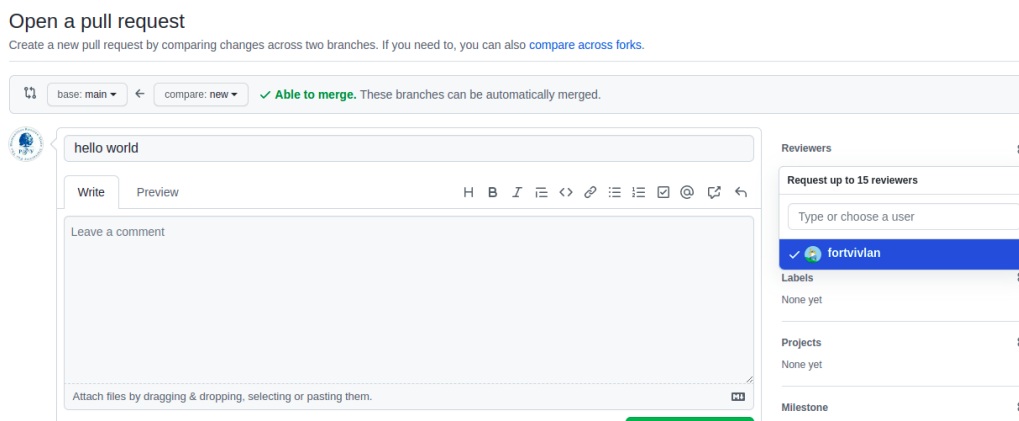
Open a pull request

Create a new pull request by comparing changes across two branches. If you need to, you can also compare across forks.

base: main ▾ ← compare: new ▾ ✓ Able to merge. These branches can be automatically merged.

hello world

Write Preview

H B I

Leave a comment

Attach files by dragging & dropping, selecting or pasting them.

Reviewers

Request up to 15 reviewers

Type or choose a user

✓ fortvivlan

Labels

None yet

Projects

None yet

Milestone